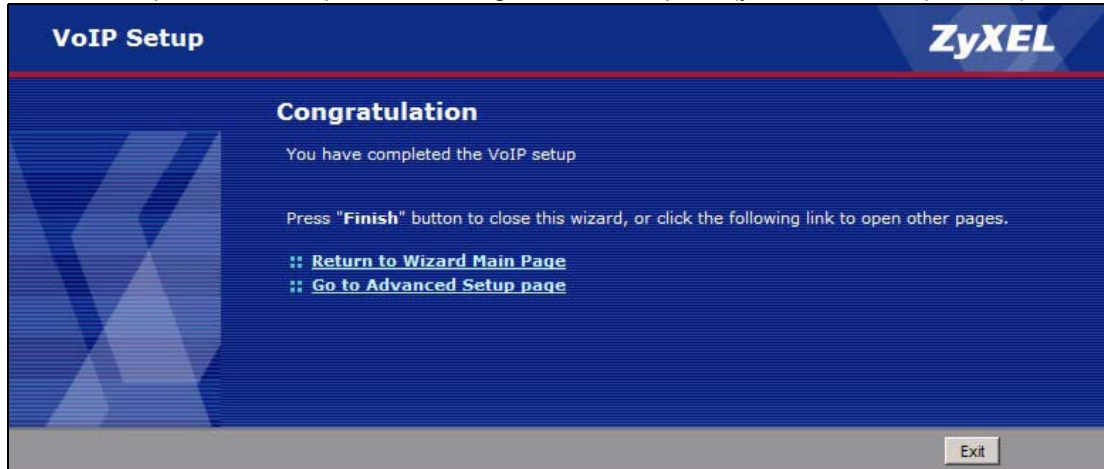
VoIP Setup

ZyXEL

Congratulation

You have completed the VoIP setup

Press "Finish" button to close this wizard, or click the following link to open other pages.

:: Return to Wizard Main Page
:: Go to Advanced Setup page

Exit